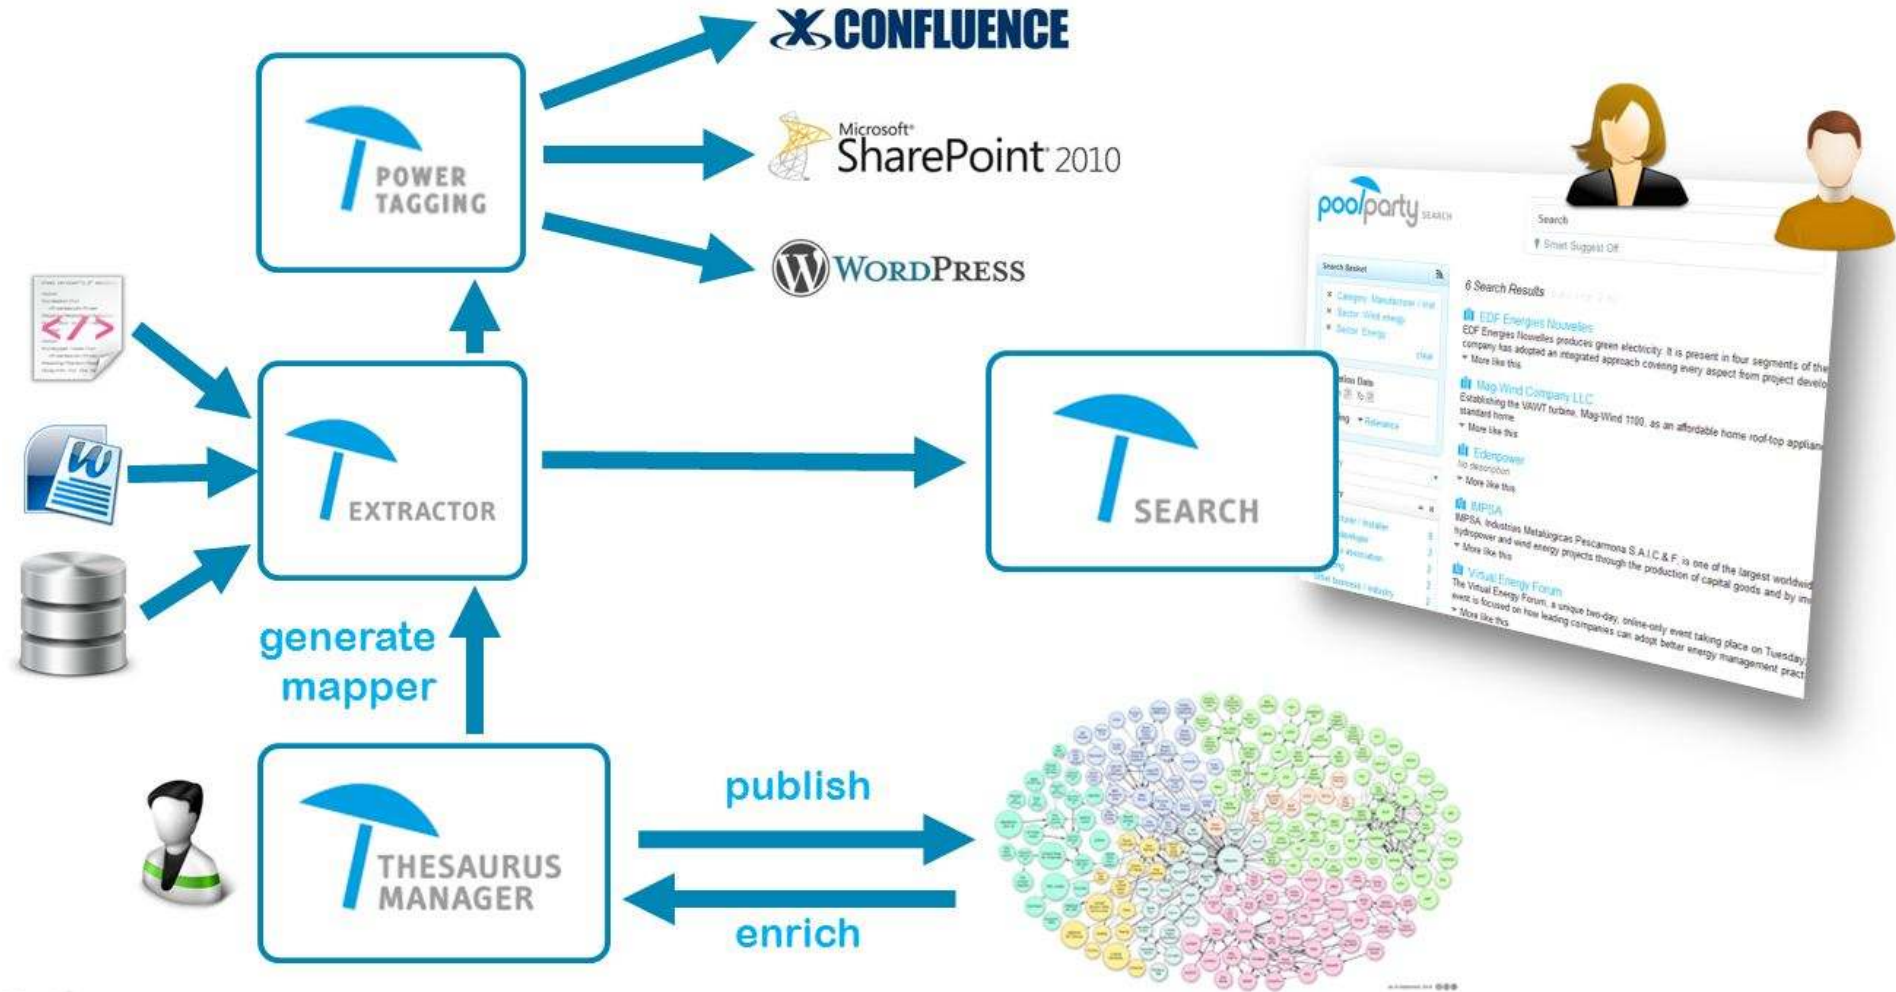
CONFLUENCE

Microsoft® SharePoint 2010

WordPress

POWER TAGGING

EXTRACTOR

SEARCH

generate mapper

THESAURUS MANAGER

publish

enrich

poolparty SEARCH

Search

Smart Suggest Off

Search Basket

6 Search Results

EDF Energies Nouvelles
EDF Energies Nouvelles produces green electricity. It is present in four segments of the company has adopted an integrated approach covering every aspect from project develo
More like this

Mag Wind Company LLC
Establishing the VAWT turbine, Mag-Wind 1100, as an affordable home roof-top applian standard home
More like this

Edenpower
No description
More like this

IMPSA
IMPSA, Industrias Metalurgicas Pescarmona S.A.I.C.&F. is one of the largest worldwid hydropower and wind energy projects through the production of capital goods and by im
More like this

Virtual Energy Forum
The Virtual Energy Forum, a unique two-day, online-only event taking place on Tuesday event is focused on how leading companies can adopt better energy management pract
More like this